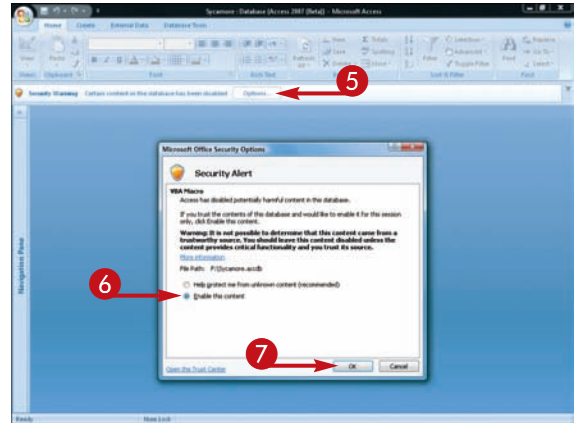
Sycamore : Database (Access 2007 (Beta)) - Microsoft Access

Home Create External Data Database Tools

View Paste Font Rich Text Refresh All New Save Delete Totals Spelling More Records Filter Selection Advanced Toggle Filter Sort & Filter Find Replace Go To Select Find

Views Clipboard

Security Warning Certain content in the database has been disabled Options...

5

Navigation Pane

Microsoft Office Security Options

Security Alert

VBA Macro

Access has disabled potentially harmful content in this database.

If you trust the contents of this database and would like to enable it for this session only, click Enable this content.

Warning: It is not possible to determine that this content came from a trustworthy source. You should leave this content disabled unless the content provides critical functionality and you trust its source.

More information

File Path: F:\Sycamore.accdb

6

Help protect me from unknown content (recommended)

Enable this content

7

Open the Trust Center

OK Cancel

Ready Num Lock